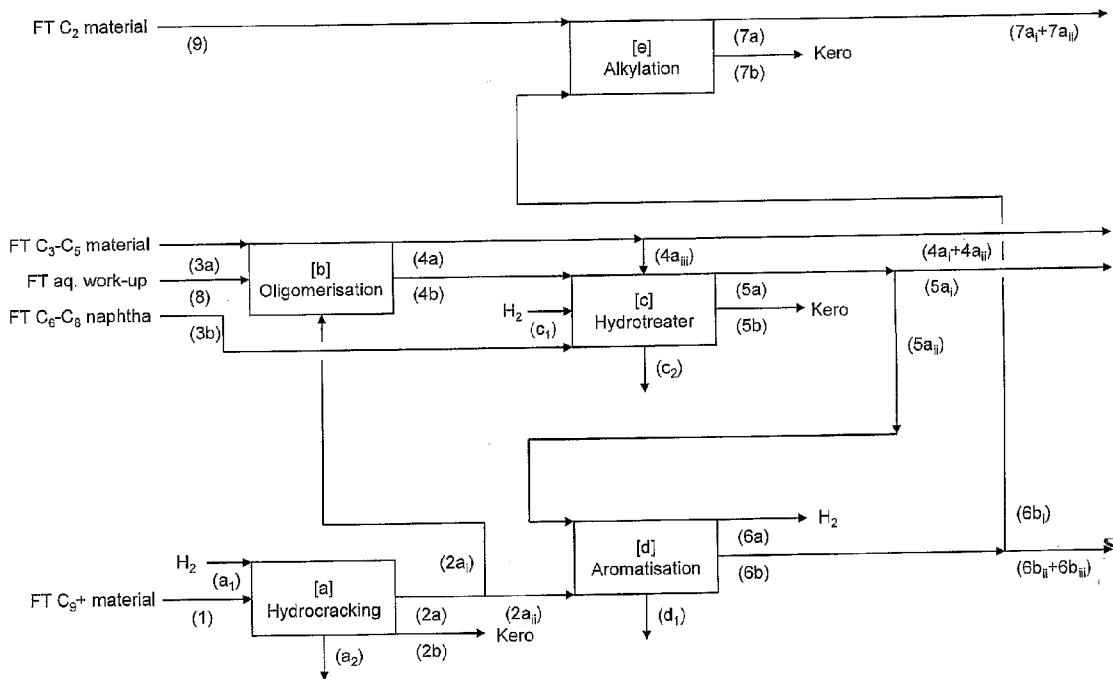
FT $C_2$ material
(9)
[e]
Alkylation
(7a)
(7b)
Kero
$(7a_i+7a_{ii})$

FT $C_3$-$C_5$ material
FT aq. work-up
(3a)
(8)
FT $C_6$-$C_8$ naphtha
(3b)
[b]
Oligomerisation
(4a)
(4b)
$(4a_{iii})$
$(4a_i+4a_{ii})$
$H_2$
$(c_1)$
[c]
Hydrotreater
(5a)
(5b)
Kero
$(c_2)$
$(5a_i)$
$(5a_{ii})$

$H_2$
$(a_1)$
FT $C_9$+ material
(1)
[a]
Hydrocracking
$(a_2)$
$(2a_i)$
(2a)
(2b)
Kero
$(2a_{ii})$
[d]
Aromatisation
$(d_1)$
$H_2$
(6a)
(6b)
$(6b_i)$
$(6b_{ii}+6b_{iii})$